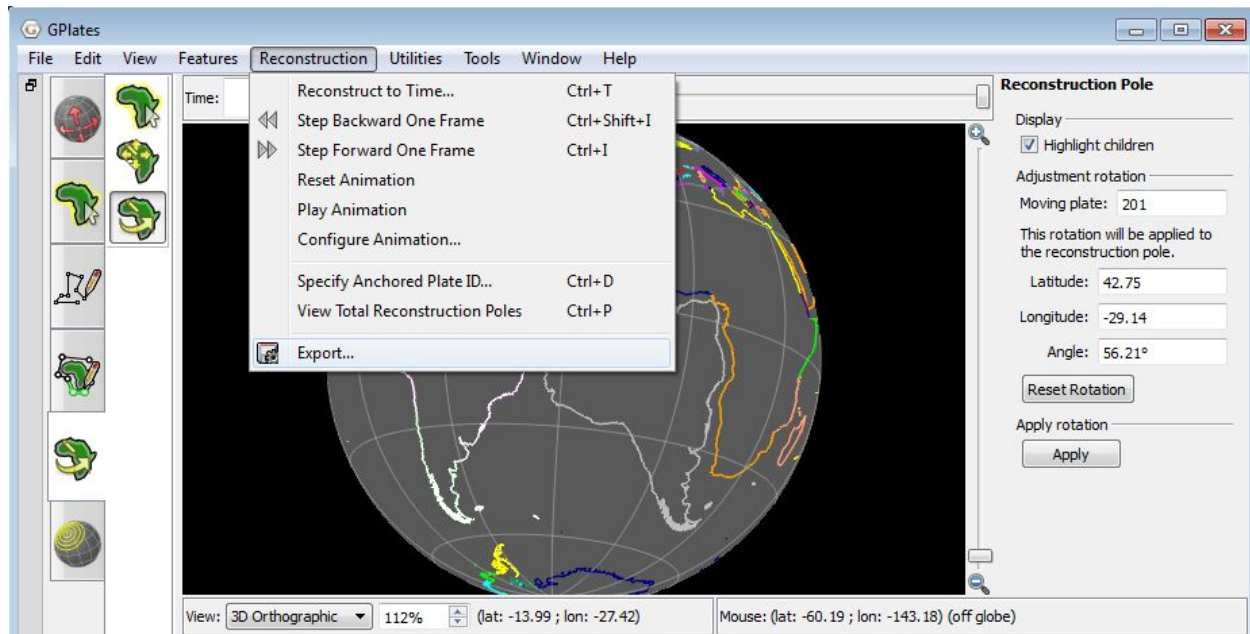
GPlates

File Edit View Features Reconstruction Utilities Tools Window Help

Time:

Reconstruct to Time... Ctrl+T
Step Backward One Frame Ctrl+Shift+I
Step Forward One Frame Ctrl+I
Reset Animation
Play Animation
Configure Animation...
Specify Anchored Plate ID... Ctrl+D
View Total Reconstruction Poles Ctrl+P
Export...

Reconstruction Pole

Display
Highlight children

Adjustment rotation
Moving plate: 201

This rotation will be applied to the reconstruction pole.

Latitude: 42.75

Longitude: -29.14

Angle: 56.21°

Reset Rotation

Apply rotation
Apply

View: 3D Orthographic 112% (lat: -13.99 ; lon: -27.42)

Mouse: (lat: -60.19 ; lon: -143.18) (off globe)